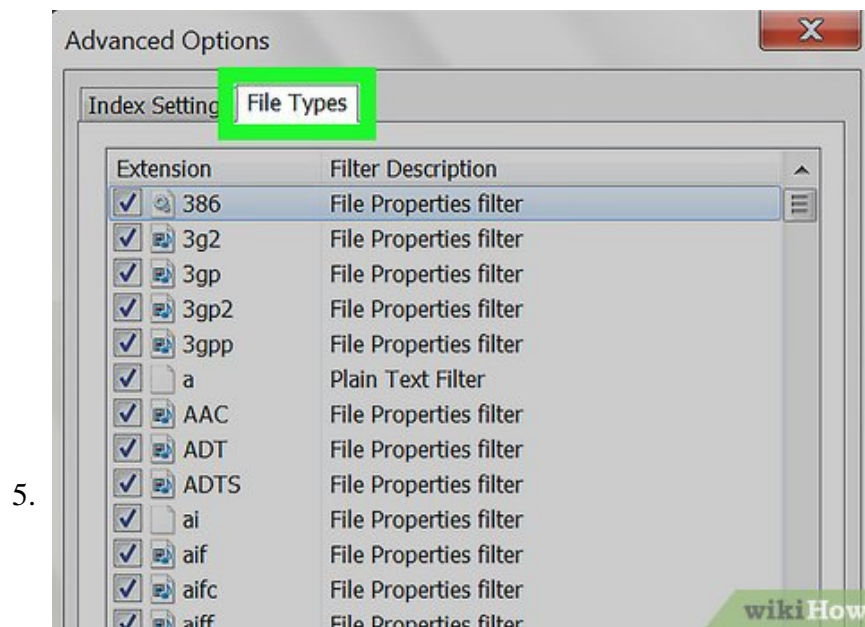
5.

Advanced Options

Index Setting | File Types

| Extension | Filter Description |
|---|---|
| 386 | File Properties filter |
| 3g2 | File Properties filter |
| 3gp | File Properties filter |
| 3gp2 | File Properties filter |
| 3gpp | File Properties filter |
| a | Plain Text Filter |
| AAC | File Properties filter |
| ADT | File Properties filter |
| ADTS | File Properties filter |
| ai | File Properties filter |
| aif | File Properties filter |
| aifc | File Properties filter |
| aiff | File Properties filter |

wikiHow